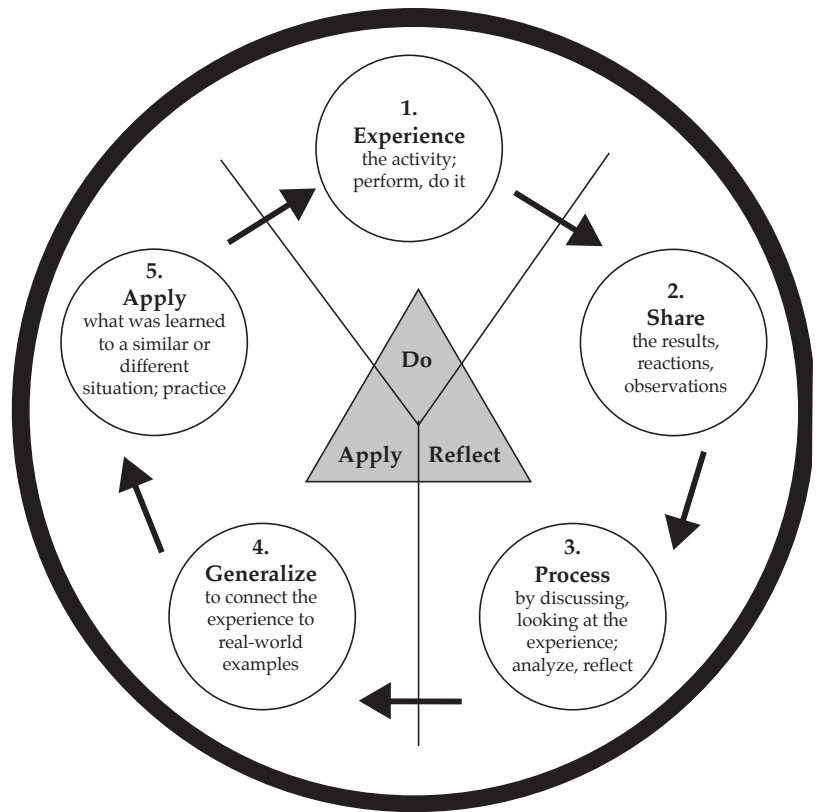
1.
Experience
the activity;
perform, do it

2.
Share
the results,
reactions,
observations

3.
Process
by discussing,
looking at the
experience;
analyze, reflect

4.
Generalize
to connect the
experience to
real-world
examples

5.
Apply
what was learned
to a similar or
different
situation; practice

Do

Apply

Reflect